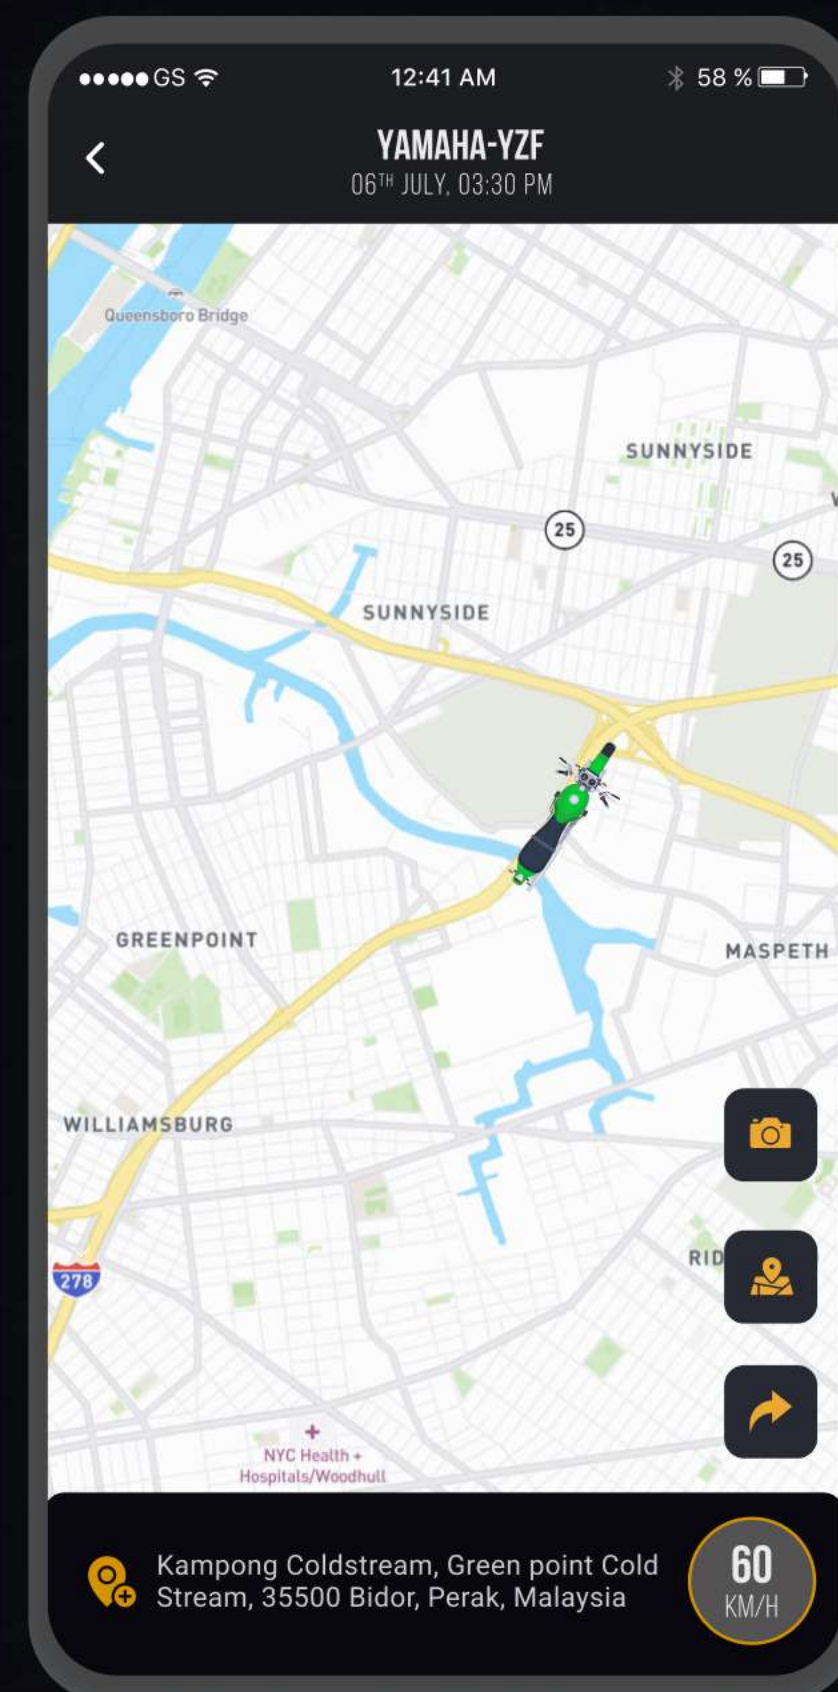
●●●●● GS 12:41 AM 58 %

YAMAHA-YZF
06$^{TH}$ JULY, 03:30 PM

Queensboro Bridge

SUNNYSIDE

25

25

SUNNYSIDE

GREENPOINT

MASPETH

WILLIAMSBURG

278

RID

NYC Health + Hospitals/Woodhull

Kampong Coldstream, Green point Cold Stream, 35500 Bidor, Perak, Malaysia

60 KM/H